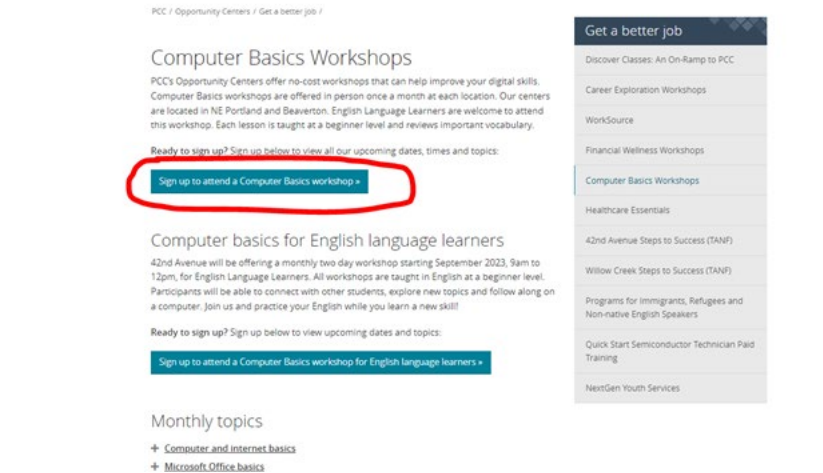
PCC / Opportunity Centers / Get a better job /

Computer Basics Workshops

PCC's Opportunity Centers offer no-cost workshops that can help improve your digital skills. Computer Basics workshops are offered in person once a month at each location. Our centers are located in NE Portland and Beaverton. English Language Learners are welcome to attend this workshop. Each lesson is taught at a beginner level and reviews important vocabulary.

**Ready to sign up?** Sign up below to view all our upcoming dates, times and topics:

Sign up to attend a Computer Basics workshop »

Computer basics for English language learners

42nd Avenue will be offering a monthly two day workshop starting September 2023, 9am to 12pm, for English Language Learners. All workshops are taught in English at a beginner level. Participants will be able to connect with other students, explore new topics and follow along on a computer. Join us and practice your English while you learn a new skill!

**Ready to sign up?** Sign up below to view upcoming dates and topics:

Sign up to attend a Computer Basics workshop for English language learners »

Monthly topics

+ Computer and internet basics

+ Microsoft Office basics

Get a better job

Discover Classes: An On-Ramp to PCC

Career Exploration Workshops

WorkSource

Financial Wellness Workshops

Computer Basics Workshops

Healthcare Essentials

42nd Avenue Steps to Success (TANF)

Willow Creek Steps to Success (TANF)

Programs for Immigrants, Refugees and Non-native English Speakers

Quick Start Semiconductor Technician Paid Training

NextGen Youth Services